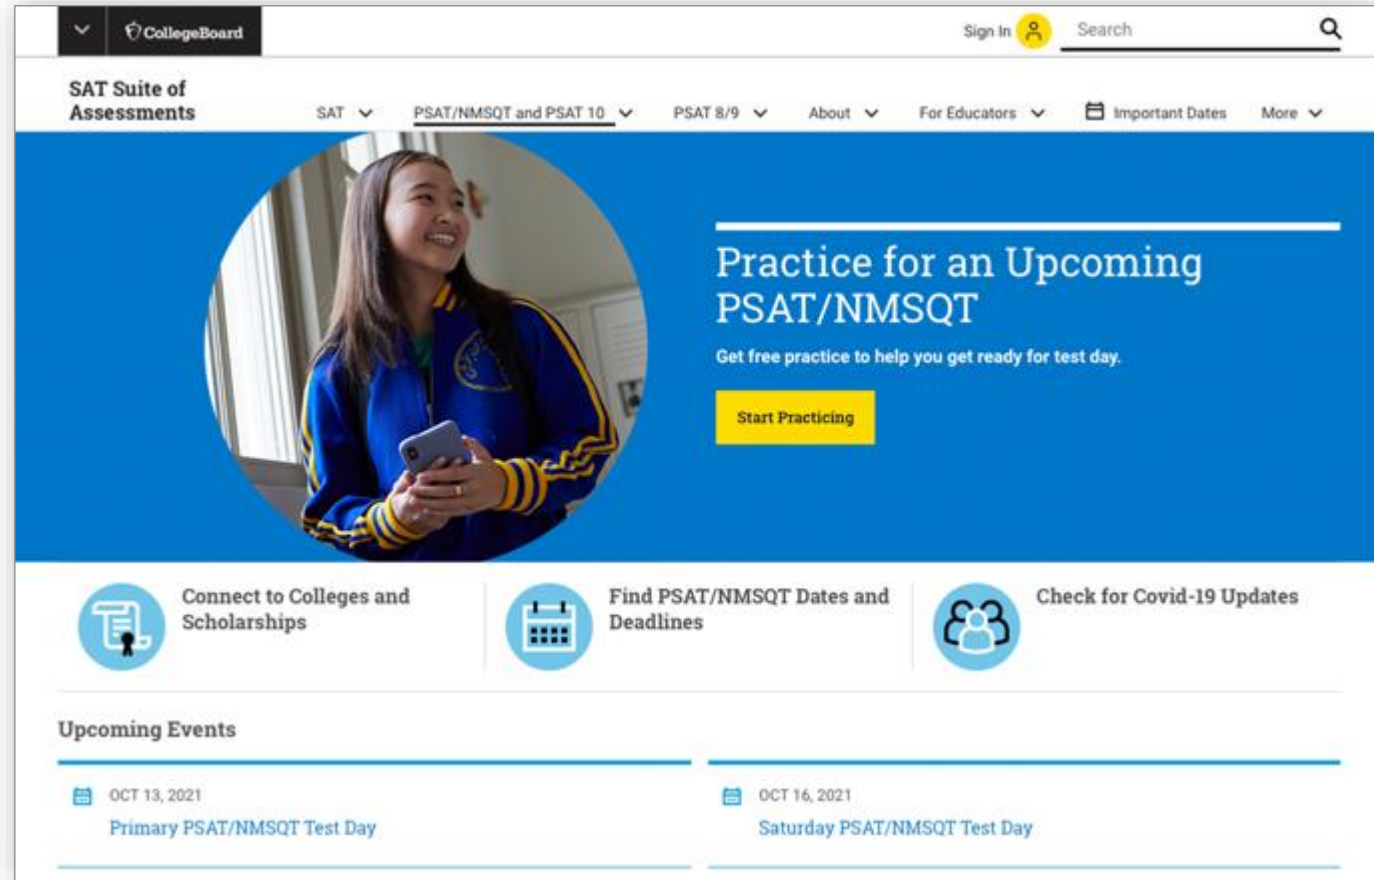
CollegeBoard

Sign In

Search

SAT Suite of Assessments

SAT

PSAT/NMSQT and PSAT 10

PSAT 8/9

About

For Educators

Important Dates

More

Practice for an Upcoming PSAT/NMSQT

Get free practice to help you get ready for test day.

Start Practicing

Connect to Colleges and Scholarships

Find PSAT/NMSQT Dates and Deadlines

Check for Covid-19 Updates

Upcoming Events

OCT 13, 2021

Primary PSAT/NMSQT Test Day

OCT 16, 2021

Saturday PSAT/NMSQT Test Day